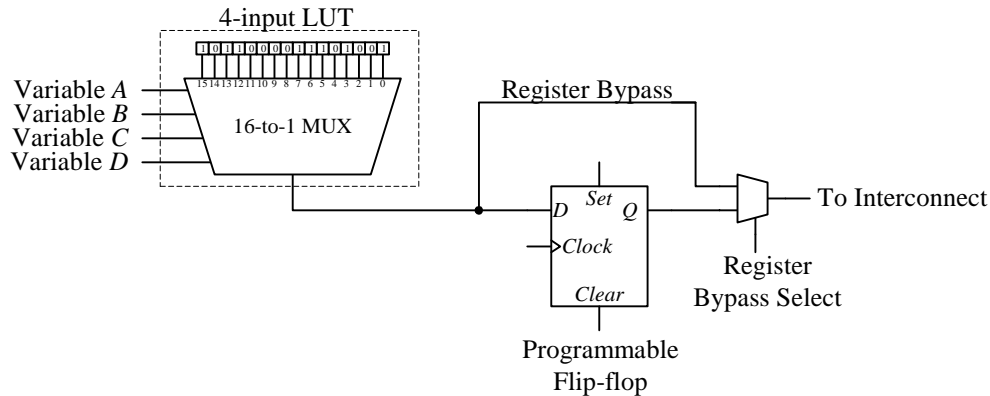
4-input LUT

1 0 1 1 0 0 0 0 1 1 1 0 1 0 0 1

15 14 13 12 11 10 9 8 7 6 5 4 3 2 1 0

Variable $A$
Variable $B$
Variable $C$
Variable $D$

16-to-1 MUX

Register Bypass

$D$ $Set$ $Q$

$Clock$

$Clear$

To Interconnect

Register
Bypass Select

Programmable
Flip-flop